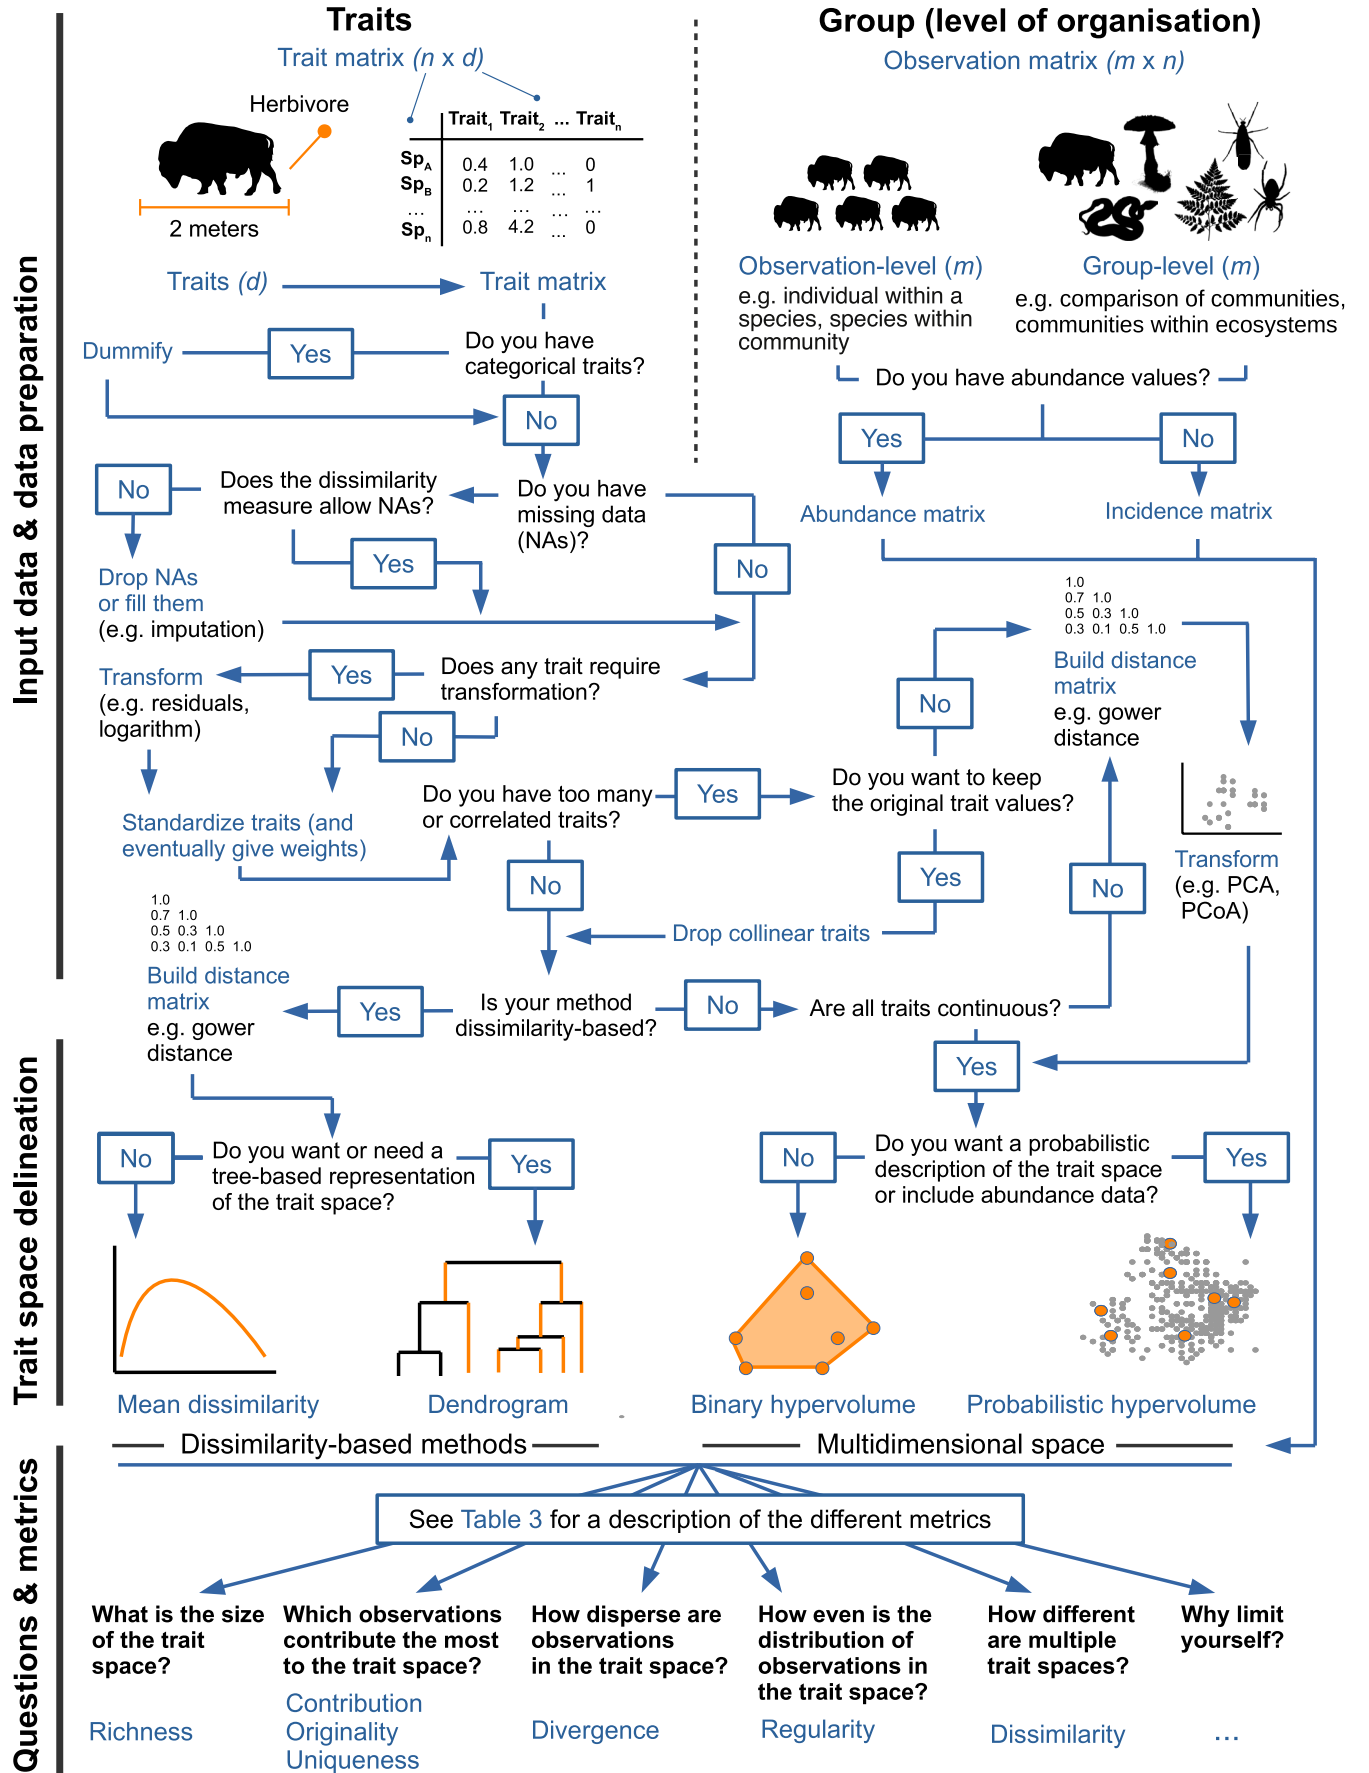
Input data & data preparation

Traits

Trait matrix (n x d)

Herbivore

2 meters

| | Trait$_1$ | Trait$_2$ | ... | Trait$_n$ |
|---|---|---|---|---|
| Sp$_A$ | 0.4 | 1.0 | ... | 0 |
| Sp$_B$ | 0.2 | 1.2 | ... | 1 |
| ... | ... | ... | ... | ... |
| Sp$_n$ | 0.8 | 4.2 | ... | 0 |

Group (level of organisation)

Observation matrix (m x n)

Observation-level (m)
e.g. individual within a species, species within community

Group-level (m)
e.g. comparison of communities, communities within ecosystems

Traits (d)

Trait matrix

Dummify

Yes

Do you have categorical traits?

No

Do you have abundance values?

Yes

No

Abundance matrix

Incidence matrix

No

Does the dissimilarity measure allow NAs?

Do you have missing data (NAs)?

Yes

No

Drop NAs or fill them (e.g. imputation)

1.0
0.7 1.0
0.5 0.3 1.0
0.3 0.1 0.5 1.0

Build distance matrix
e.g. gower distance

Transform (e.g. residuals, logarithm)

Yes

Does any trait require transformation?

No

No

Standardize traits (and eventually give weights)

Do you have too many or correlated traits?

Yes

Do you want to keep the original trait values?

Transform (e.g. PCA, PCoA)

No

Yes

No

Drop collinear traits

1.0
0.7 1.0
0.5 0.3 1.0
0.3 0.1 0.5 1.0

Build distance matrix
e.g. gower distance

Yes

Is your method dissimilarity-based?

No

Are all traits continuous?

Yes

Trait space delineation

No

Do you want or need a tree-based representation of the trait space?

Yes

No

Do you want a probabilistic description of the trait space or include abundance data?

Yes

Mean dissimilarity

Dendrogram

Binary hypervolume

Probabilistic hypervolume

Dissimilarity-based methods

Multidimensional space

Questions & metrics

See Table 3 for a description of the different metrics

What is the size of the trait space?
Richness

Which observations contribute the most to the trait space?
Contribution
Originality
Uniqueness

How disperse are observations in the trait space?
Divergence

How even is the distribution of observations in the trait space?
Regularity

How different are multiple trait spaces?
Dissimilarity

Why limit yourself?
...